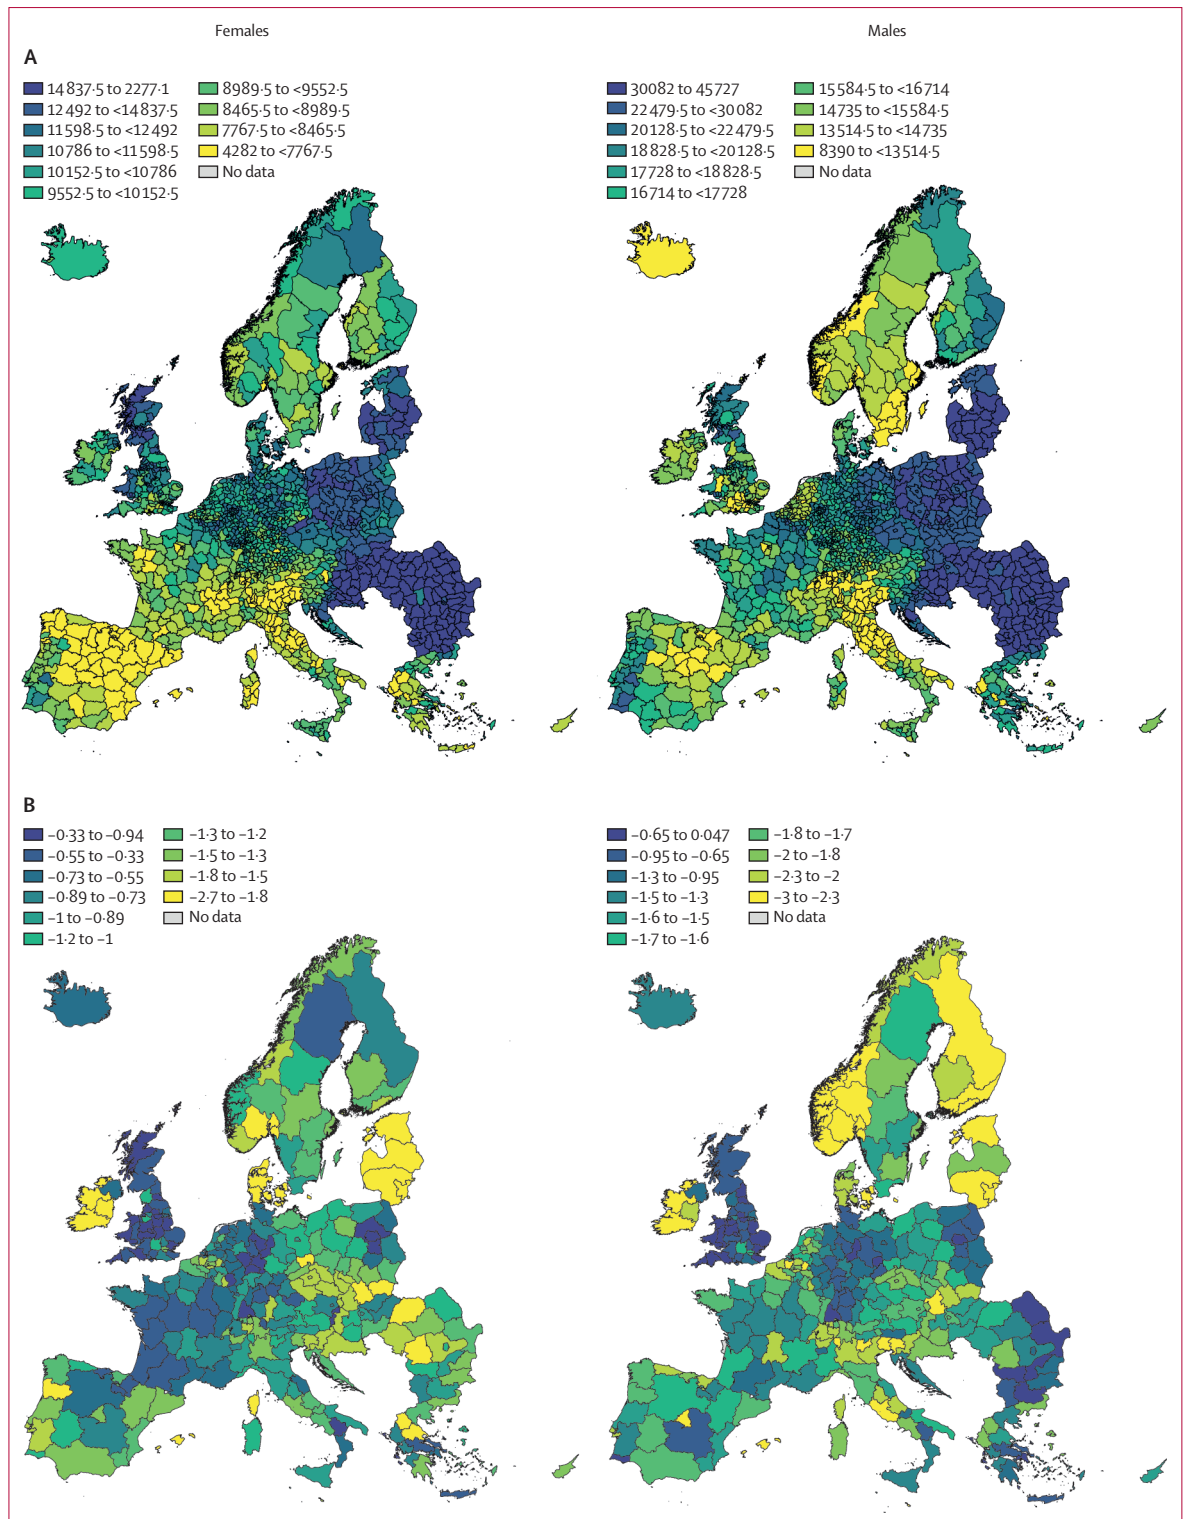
Females

Males

A

14 837·5 to 2277·1
12 492 to <14 837·5
11 598·5 to <12 492
10 786 to <11 598·5
10 152·5 to <10 786
9552·5 to <10 152·5
8989·5 to <9552·5
8465·5 to <8989·5
7767·5 to <8465·5
4282 to <7767·5
No data

30082 to 45727
22 479·5 to <30 082
20 128·5 to <22 479·5
18 828·5 to <20 128·5
17728 to <18 828·5
16 714 to <17728
15 584·5 to <16 714
14 735 to <15 584·5
13 514·5 to <14 735
8390 to <13 514·5
No data

B

–0·33 to –0·94
–0·55 to –0·33
–0·73 to –0·55
–0·89 to –0·73
–1 to –0·89
–1·2 to –1
–1·3 to –1·2
–1·5 to –1·3
–1·8 to –1·5
–2·7 to –1·8
No data

–0·65 to 0·047
–0·95 to –0·65
–1·3 to –0·95
–1·5 to –1·3
–1·6 to –1·5
–1·7 to –1·6
–1·8 to –1·7
–2 to –1·8
–2·3 to –2
–3 to –2·3
No data